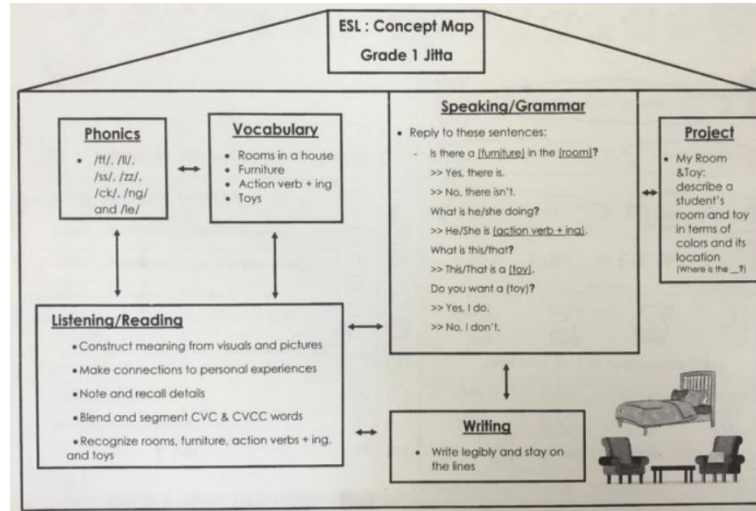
ESL : Concept Map
Grade 1 Jitta

Phonics

- /ff/, /ll/, /ss/, /zz/, /ck/, /ng/ and /le/

Vocabulary

- Rooms in a house
- Furniture
- Action verb + ing
- Toys

Speaking/Grammar

- Reply to these sentences:
 - Is there a (furniture) in the (room)?
 >> Yes, there is.
 >> No, there isn't.
 What is he/she doing?
 >> He/She is (action verb + ing).
 What is this/that?
 >> This/That is a (toy).
 Do you want a (toy)?
 >> Yes, I do.
 >> No, I don't.

Project

- My Room &Toy: describe a student's room and toy in terms of colors and its location (Where is the __?)

Listening/Reading

- Construct meaning from visuals and pictures
- Make connections to personal experiences
- Note and recall details
- Blend and segment CVC & CVCC words
- Recognize rooms, furniture, action verbs + ing, and toys

Writing

- Write legibly and stay on the lines